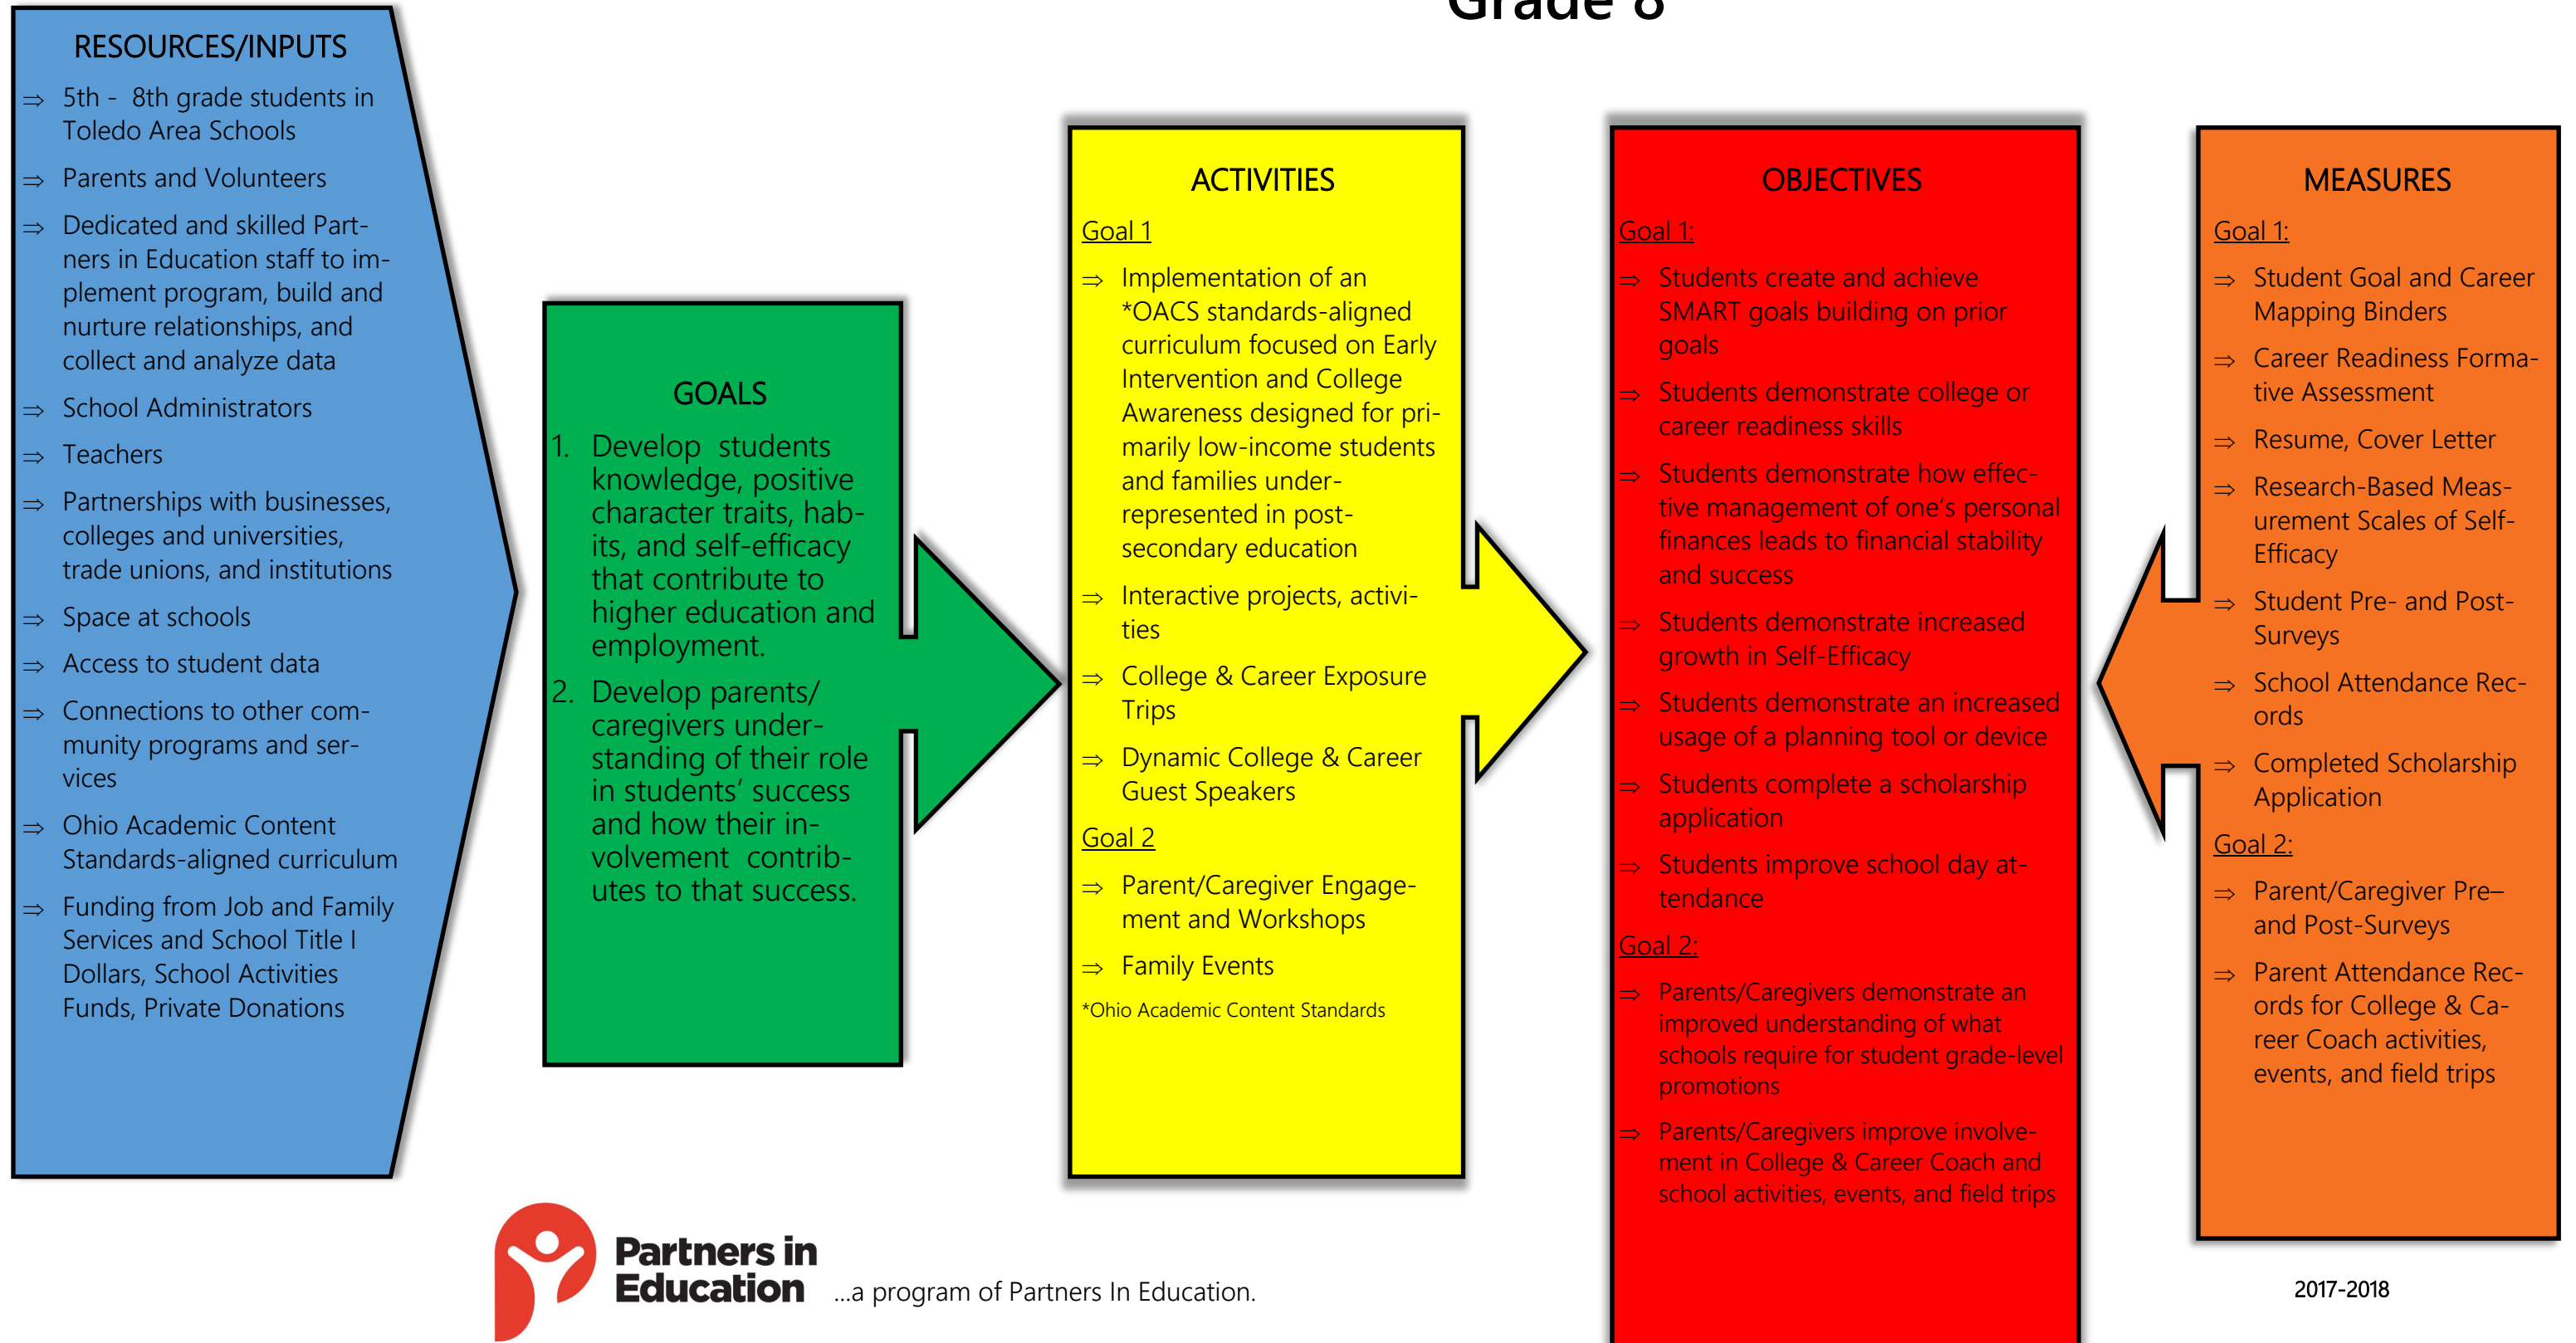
Grade 8

RESOURCES/INPUTS

⇒ 5th - 8th grade students in Toledo Area Schools

⇒ Parents and Volunteers

⇒ Dedicated and skilled Partners in Education staff to implement program, build and nurture relationships, and collect and analyze data

⇒ School Administrators

⇒ Teachers

⇒ Partnerships with businesses, colleges and universities, trade unions, and institutions

⇒ Space at schools

⇒ Access to student data

⇒ Connections to other community programs and services

⇒ Ohio Academic Content Standards-aligned curriculum

⇒ Funding from Job and Family Services and School Title I Dollars, School Activities Funds, Private Donations

GOALS

1. Develop students knowledge, positive character traits, habits, and self-efficacy that contribute to higher education and employment.

2. Develop parents/ caregivers understanding of their role in students' success and how their involvement contributes to that success.

ACTIVITIES

Goal 1

⇒ Implementation of an *OACS standards-aligned curriculum focused on Early Intervention and College Awareness designed for primarily low-income students and families underrepresented in post-secondary education

⇒ Interactive projects, activities

⇒ College & Career Exposure Trips

⇒ Dynamic College & Career Guest Speakers

Goal 2

⇒ Parent/Caregiver Engagement and Workshops

⇒ Family Events

*Ohio Academic Content Standards

OBJECTIVES

Goal 1:

⇒ Students create and achieve SMART goals building on prior goals

⇒ Students demonstrate college or career readiness skills

⇒ Students demonstrate how effective management of one's personal finances leads to financial stability and success

⇒ Students demonstrate increased growth in Self-Efficacy

⇒ Students demonstrate an increased usage of a planning tool or device

⇒ Students complete a scholarship application

⇒ Students improve school day attendance

Goal 2:

⇒ Parents/Caregivers demonstrate an improved understanding of what schools require for student grade-level promotions

⇒ Parents/Caregivers improve involvement in College & Career Coach and school activities, events, and field trips

MEASURES

Goal 1:

⇒ Student Goal and Career Mapping Binders

⇒ Career Readiness Formative Assessment

⇒ Resume, Cover Letter

⇒ Research-Based Measurement Scales of Self-Efficacy

⇒ Student Pre- and Post-Surveys

⇒ School Attendance Records

⇒ Completed Scholarship Application

Goal 2:

⇒ Parent/Caregiver Pre– and Post-Surveys

⇒ Parent Attendance Records for College & Career Coach activities, events, and field trips

Partners in Education ...a program of Partners In Education.

2017-2018